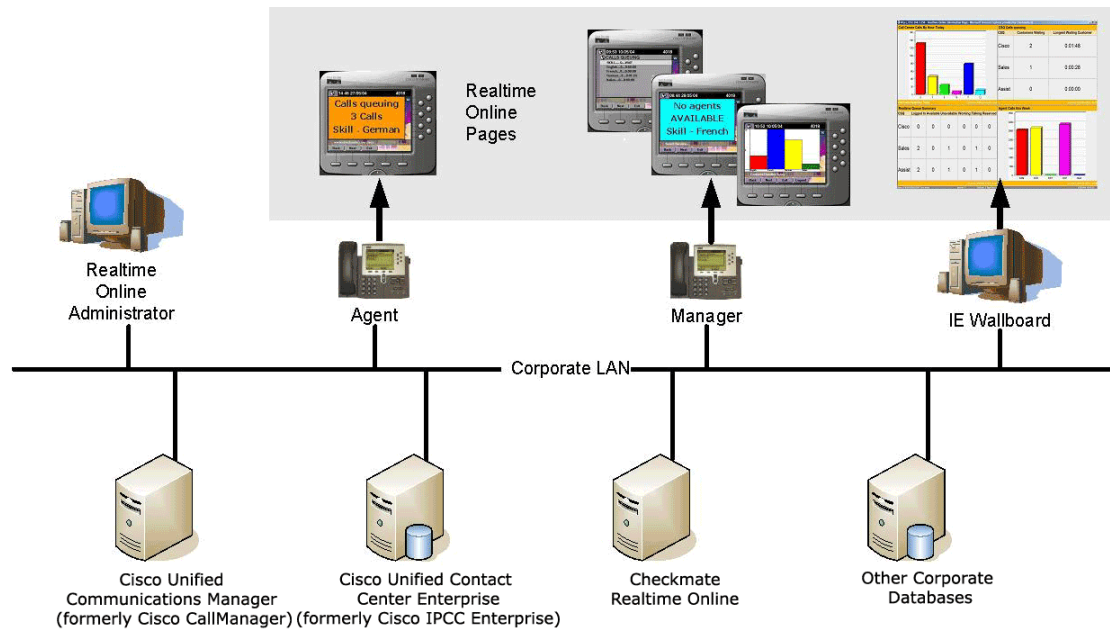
Realtime Online Pages

Calls queuing
3 Calls
Skill - German

No agents
AVAILABLE
Skill - French

Cisco
Sales
Assist

Realtime Online Administrator

Agent

Manager

IE Wallboard

Corporate LAN

Cisco Unified Communications Manager (formerly Cisco CallManager)

Cisco Unified Contact Center Enterprise (formerly Cisco IPCC Enterprise)

Checkmate Realtime Online

Other Corporate Databases